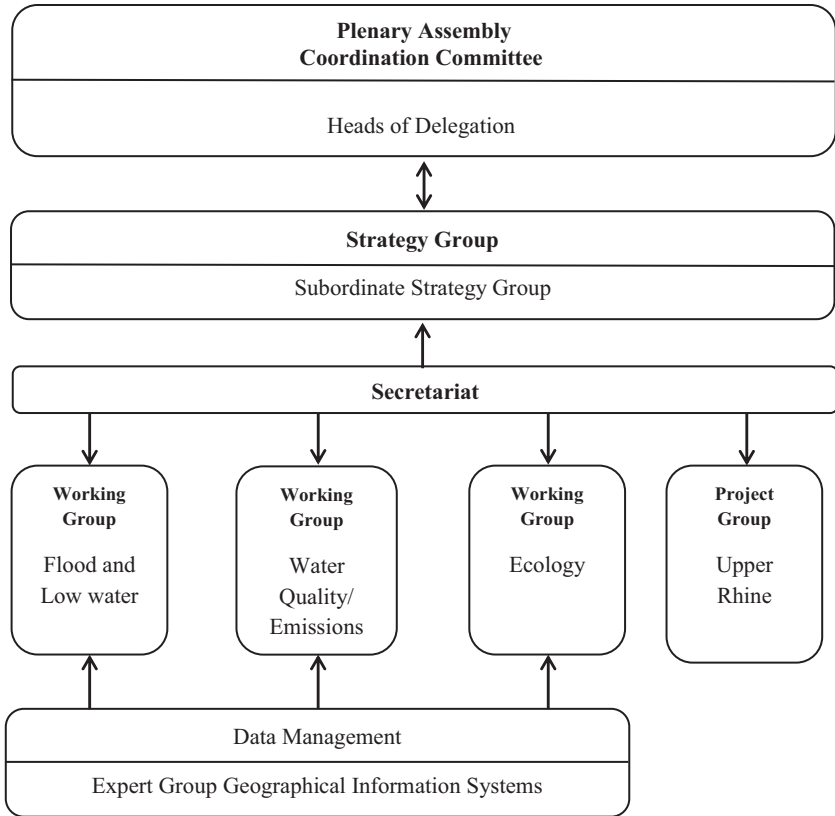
Plenary Assembly
Coordination Committee

Heads of Delegation

Strategy Group

Subordinate Strategy Group

Secretariat

Working Group
Flood and Low water

Working Group
Water Quality/ Emissions

Working Group
Ecology

Project Group
Upper Rhine

Data Management

Expert Group Geographical Information Systems